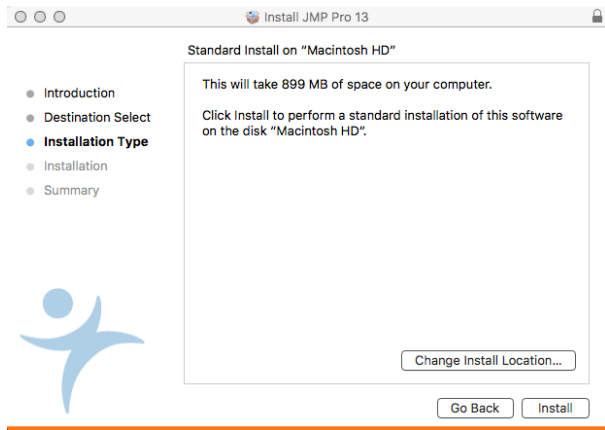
Install JMP Pro 13

Standard Install on "Macintosh HD"

Introduction
Destination Select
Installation Type
Installation
Summary

This will take 899 MB of space on your computer.

Click Install to perform a standard installation of this software on the disk "Macintosh HD".

Change Install Location...

Go Back
Install